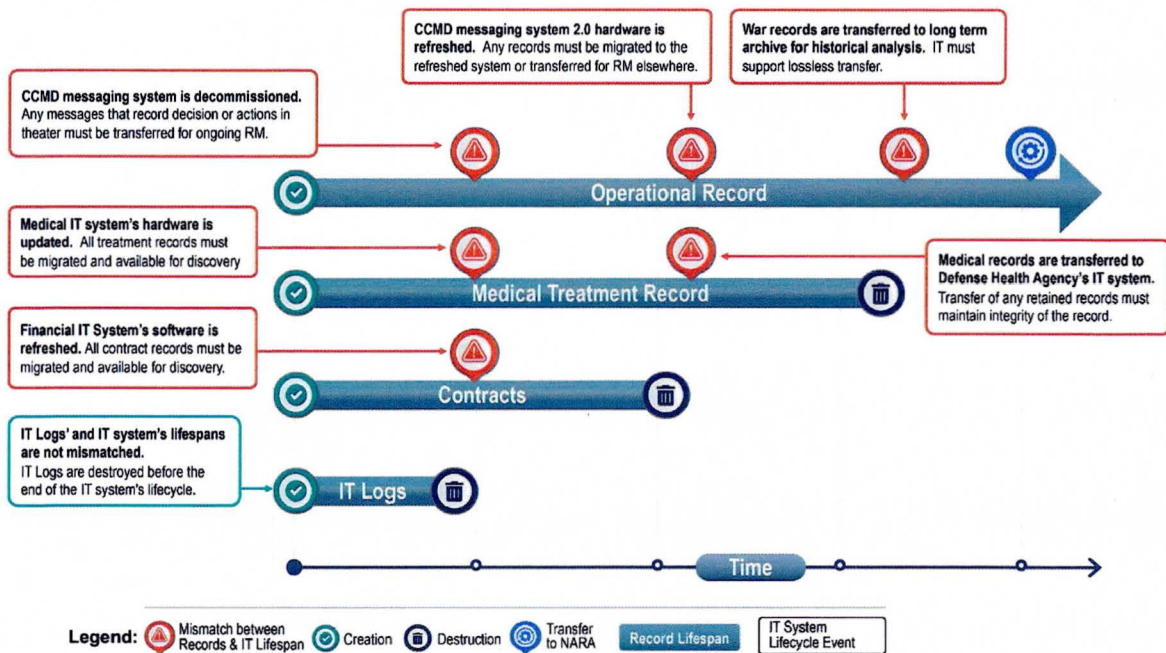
CCMD messaging system 2.0 hardware is refreshed. Any records must be migrated to the refreshed system or transferred for RM elsewhere.

War records are transferred to long term archive for historical analysis. IT must support lossless transfer.

CCMD messaging system is decommissioned. Any messages that record decision or actions in theater must be transferred for ongoing RM.

Operational Record

Medical IT system's hardware is updated. All treatment records must be migrated and available for discovery

Medical records are transferred to Defense Health Agency's IT system. Transfer of any retained records must maintain integrity of the record.

Medical Treatment Record

Financial IT System's software is refreshed. All contract records must be migrated and available for discovery.

Contracts

IT Logs' and IT system's lifespans are not mismatched. IT Logs are destroyed before the end of the IT system's lifecycle.

IT Logs

Time

Legend: Mismatch between Records & IT Lifespan Creation Destruction Transfer to NARA Record Lifespan IT System Lifecycle Event